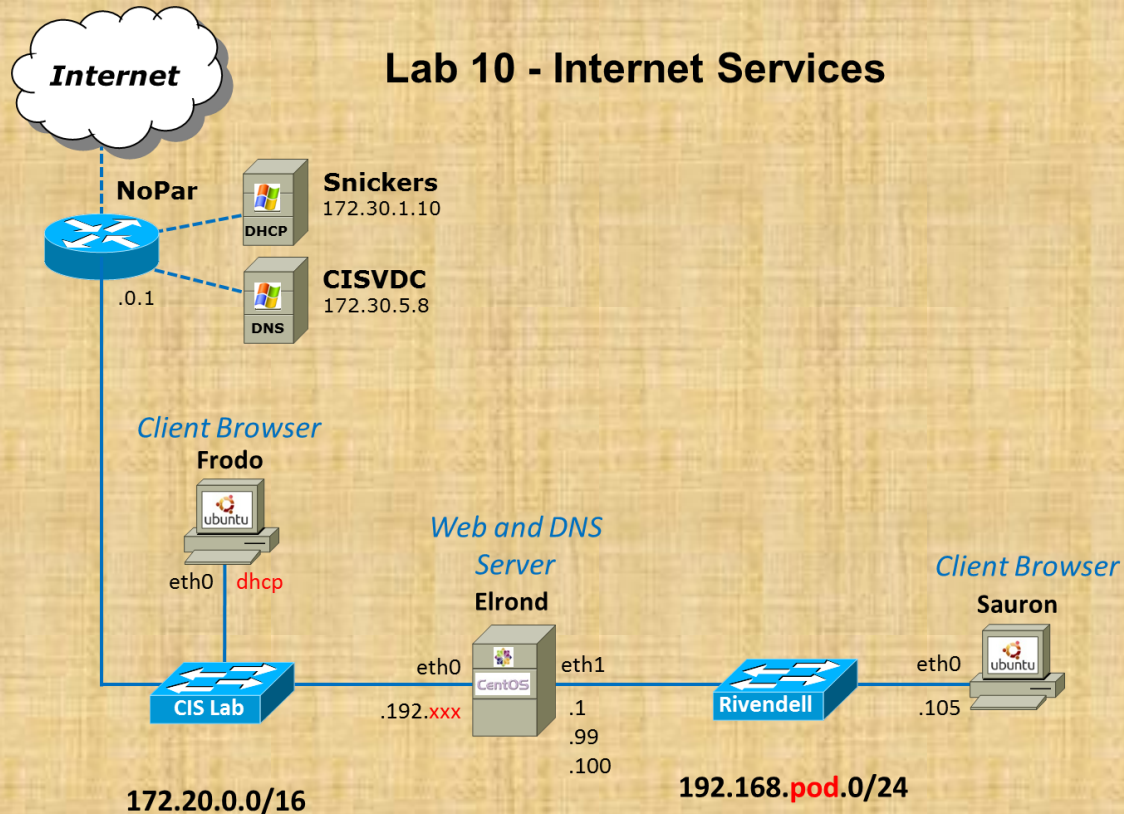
Internet

Lab 10 - Internet Services

NoPar

Snickers
172.30.1.10

DHCP

CISVDC
172.30.5.8

DNS

.0.1

Client Browser
Frodo

ubuntu

eth0 dhcp

Web and DNS Server
Elrond

CentOS

eth0
.192.xxx

eth1
.1
.99
.100

CIS Lab

Rivendell

Client Browser
Sauron

ubuntu

eth0
.105

172.20.0.0/16

192.168.pod.0/24